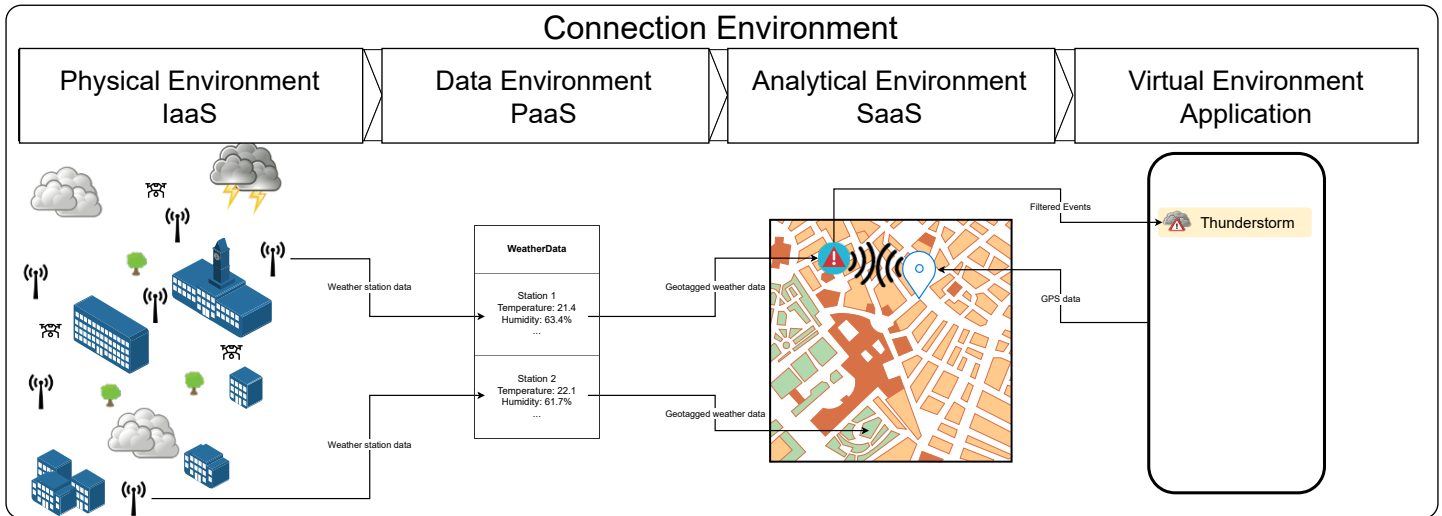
Connection Environment

Physical Environment
IaaS

Data Environment
PaaS

Analytical Environment
SaaS

Virtual Environment
Application

Weather station data

Weather station data

WeatherData

Station 1
Temperature: 21.4
Humidity: 63.4%
...

Station 2
Temperature: 22.1
Humidity: 61.7%
...

Geotagged weather data

Geotagged weather data

Filtered Events

GPS data

Thunderstorm